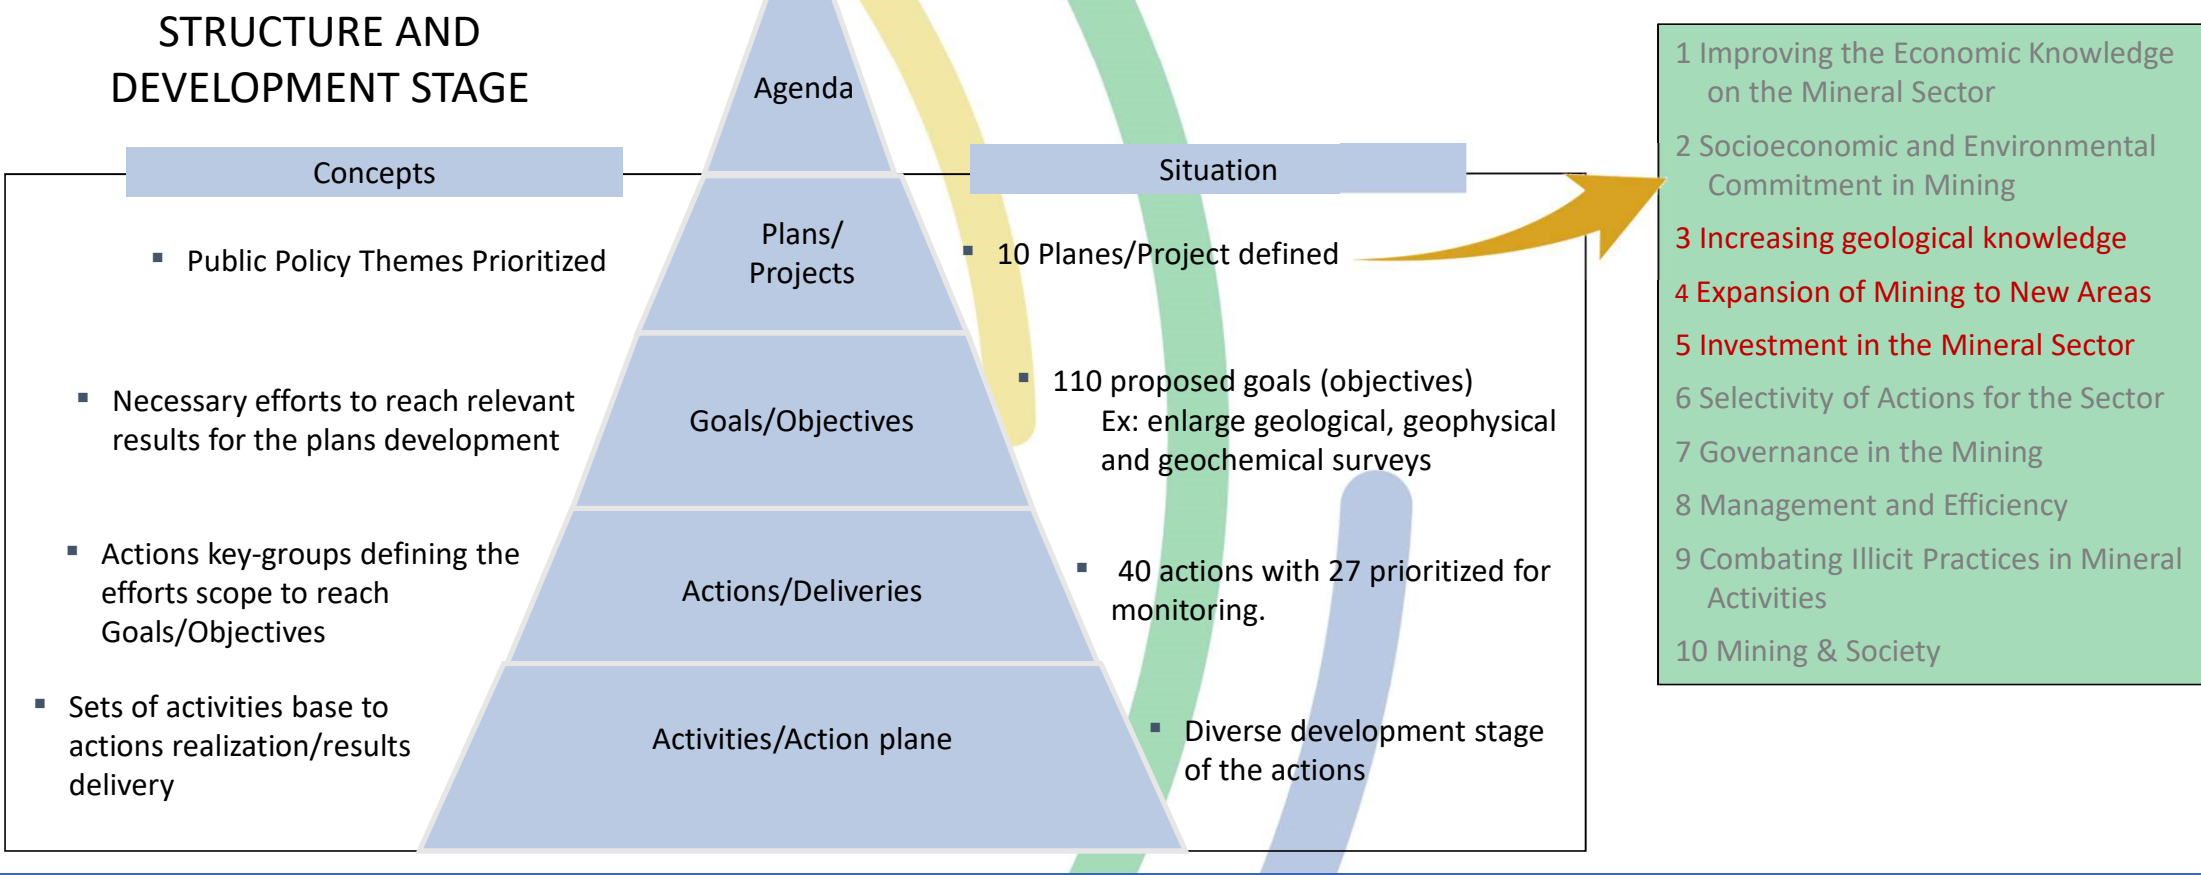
STRUCTURE AND DEVELOPMENT STAGE

Concepts

- Public Policy Themes Prioritized

- Necessary efforts to reach relevant results for the plans development

- Actions key-groups defining the efforts scope to reach Goals/Objectives

- Sets of activities base to actions realization/results delivery

Agenda

Plans/ Projects

Goals/Objectives

Actions/Deliveries

Activities/Action plane

Situation

- 10 Planes/Project defined

- 110 proposed goals (objectives) Ex: enlarge geological, geophysical and geochemical surveys

- 40 actions with 27 prioritized for monitoring.

- Diverse development stage of the actions

1 Improving the Economic Knowledge on the Mineral Sector

2 Socioeconomic and Environmental Commitment in Mining

3 Increasing geological knowledge

4 Expansion of Mining to New Areas

5 Investment in the Mineral Sector

6 Selectivity of Actions for the Sector

7 Governance in the Mining

8 Management and Efficiency

9 Combating Illicit Practices in Mineral Activities

10 Mining & Society